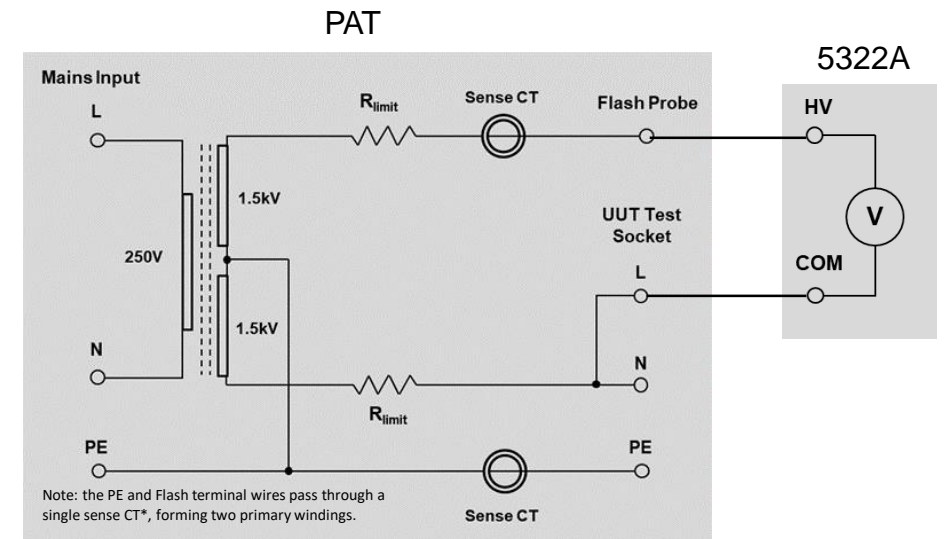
PAT

5322A

Mains Input

L

$R_{limit}$

Sense CT

Flash Probe

HV

1.5kV

UUT Test Socket

V

250V

COM

L

1.5kV

N

N

$R_{limit}$

PE

PE

Note: the PE and Flash terminal wires pass through a single sense CT*, forming two primary windings.

Sense CT